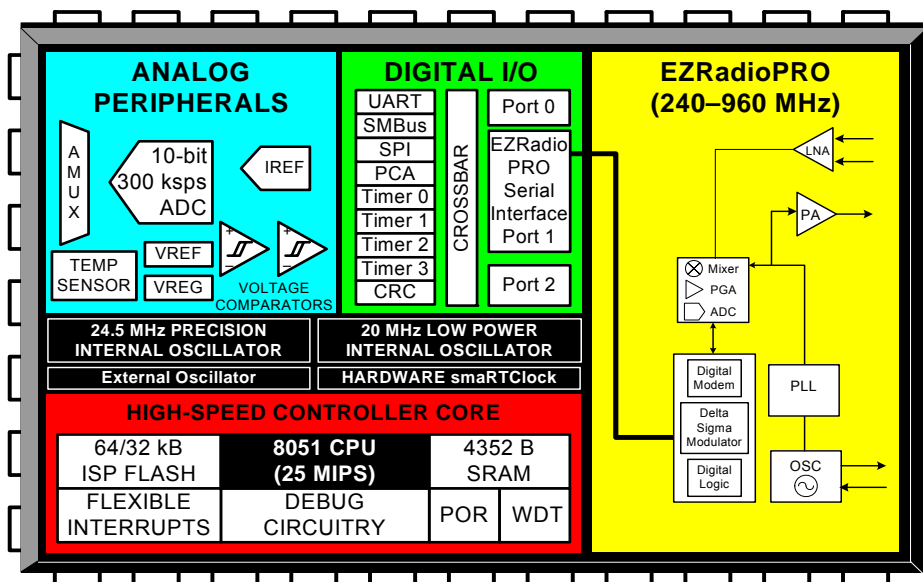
ANALOG PERIPHERALS

A M U X

10-bit 300 ksps ADC

IREF

TEMP SENSOR

VREF

VREG

+ −

+ −

VOLTAGE COMPARATORS

DIGITAL I/O

UART

SMBus

SPI

PCA

Timer 0

Timer 1

Timer 2

Timer 3

CRC

CROSSBAR

Port 0

EZRadio PRO Serial Interface Port 1

Port 2

EZRadioPRO (240–960 MHz)

LNA

PA

Mixer

PGA

ADC

Digital Modem

Delta Sigma Modulator

Digital Logic

PLL

OSC

24.5 MHz PRECISION INTERNAL OSCILLATOR

20 MHz LOW POWER INTERNAL OSCILLATOR

External Oscillator

HARDWARE smaRTClock

HIGH-SPEED CONTROLLER CORE

| 64/32 kB ISP FLASH | 8051 CPU (25 MIPS) | 4352 B SRAM | |
|---|---|---|---|
| FLEXIBLE INTERRUPTS | DEBUG CIRCUITRY | POR | WDT |